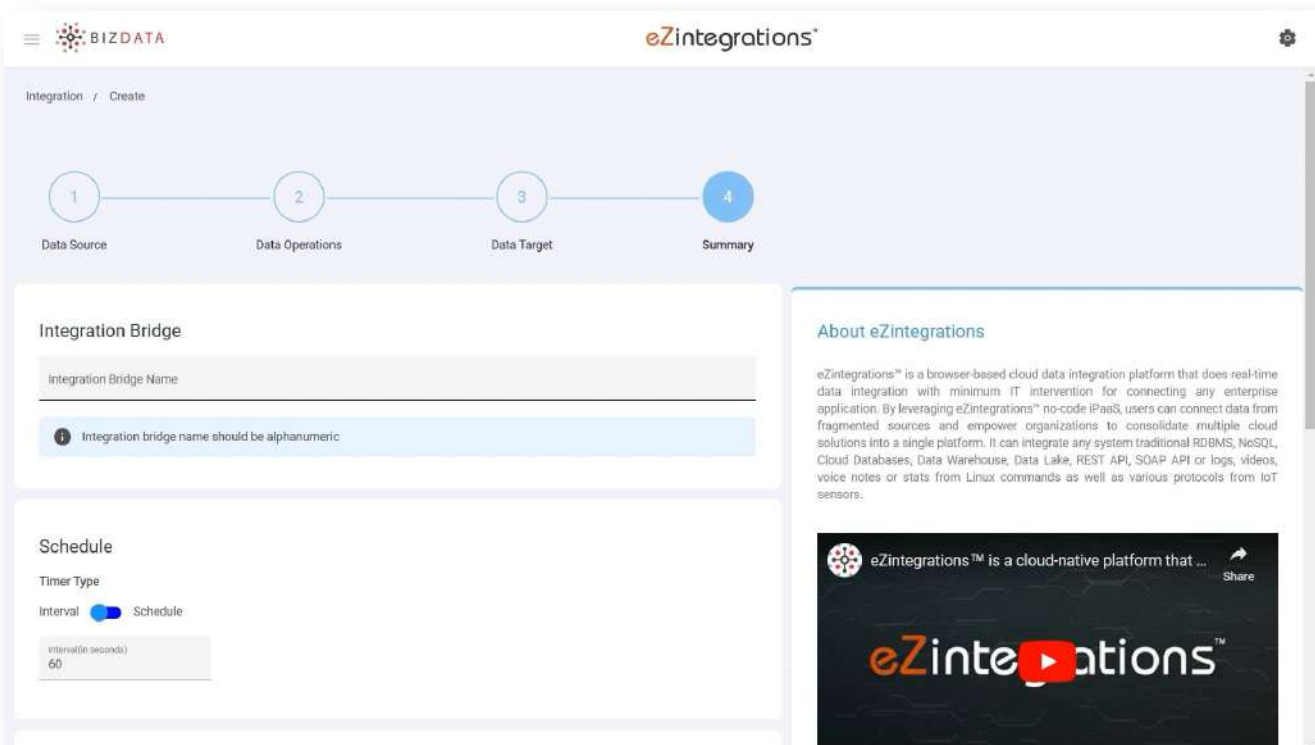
BIZDATA

eZintegrations™

Integration / Create

1 Data Source

2 Data Operations

3 Data Target

4 Summary

Integration Bridge

Integration Bridge Name

Integration bridge name should be alphanumeric

Schedule

Timer Type

Interval Schedule

Interval(in seconds)
60

About eZintegrations

eZintegrations™ is a browser-based cloud data integration platform that does real-time data integration with minimum IT intervention for connecting any enterprise application. By leveraging eZintegrations™ no-code iPaaS, users can connect data from fragmented sources and empower organizations to consolidate multiple cloud solutions into a single platform. It can integrate any system traditional RDBMS, NoSQL, Cloud Databases, Data Warehouse, Data Lake, REST API, SOAP API or logs, videos, voice notes or stats from Linux commands as well as various protocols from IoT sensors.

eZintegrations™ is a cloud-native platform that ...

Share

eZinte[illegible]ations™